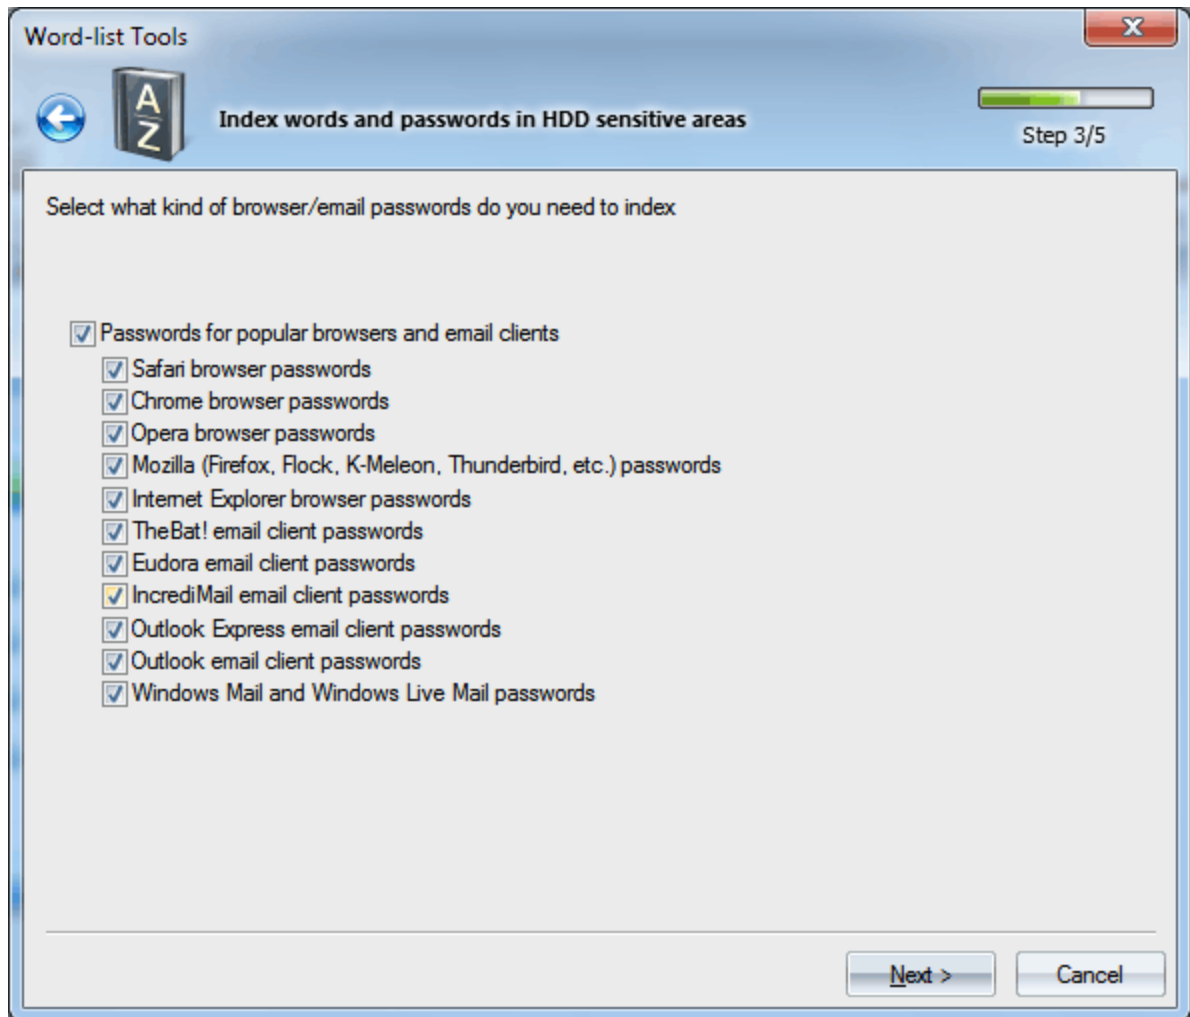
Word-list Tools

A
Z

Index words and passwords in HDD sensitive areas

Step 3/5

Select what kind of browser/email passwords do you need to index

Passwords for popular browsers and email clients
Safari browser passwords
Chrome browser passwords
Opera browser passwords
Mozilla (Firefox, Flock, K-Meleon, Thunderbird, etc.) passwords
Internet Explorer browser passwords
TheBat! email client passwords
Eudora email client passwords
IncrediMail email client passwords
Outlook Express email client passwords
Outlook email client passwords
Windows Mail and Windows Live Mail passwords

Next >
Cancel